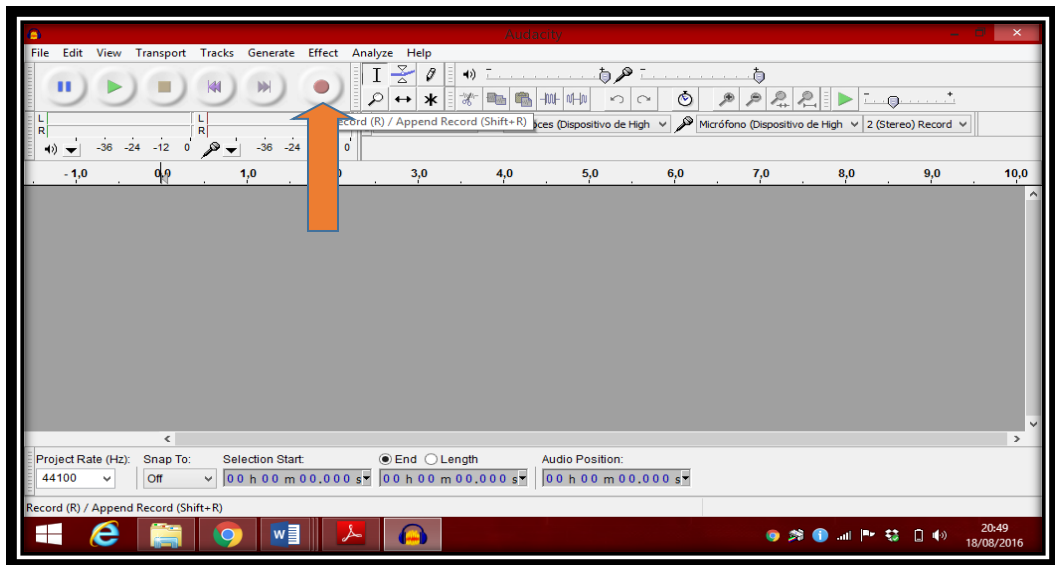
Audacity

File Edit View Transport Tracks Generate Effect Analyze Help

L
R
L
R

-36 -24 -12 0 -36 -24 0

cord (R) / Append Record (Shift+R)

çces (Dispositivo de High

Micrófono (Dispositivo de High

2 (Stereo) Record

- 1,0 0,0 1,0 3,0 4,0 5,0 6,0 7,0 8,0 9,0 10,0

Project Rate (Hz): Snap To: Selection Start: End Length Audio Position:

44100 Off 00 h 00 m 00,000 s 00 h 00 m 00,000 s 00 h 00 m 00,000 s

Record (R) / Append Record (Shift+R)

20:49
18/08/2016